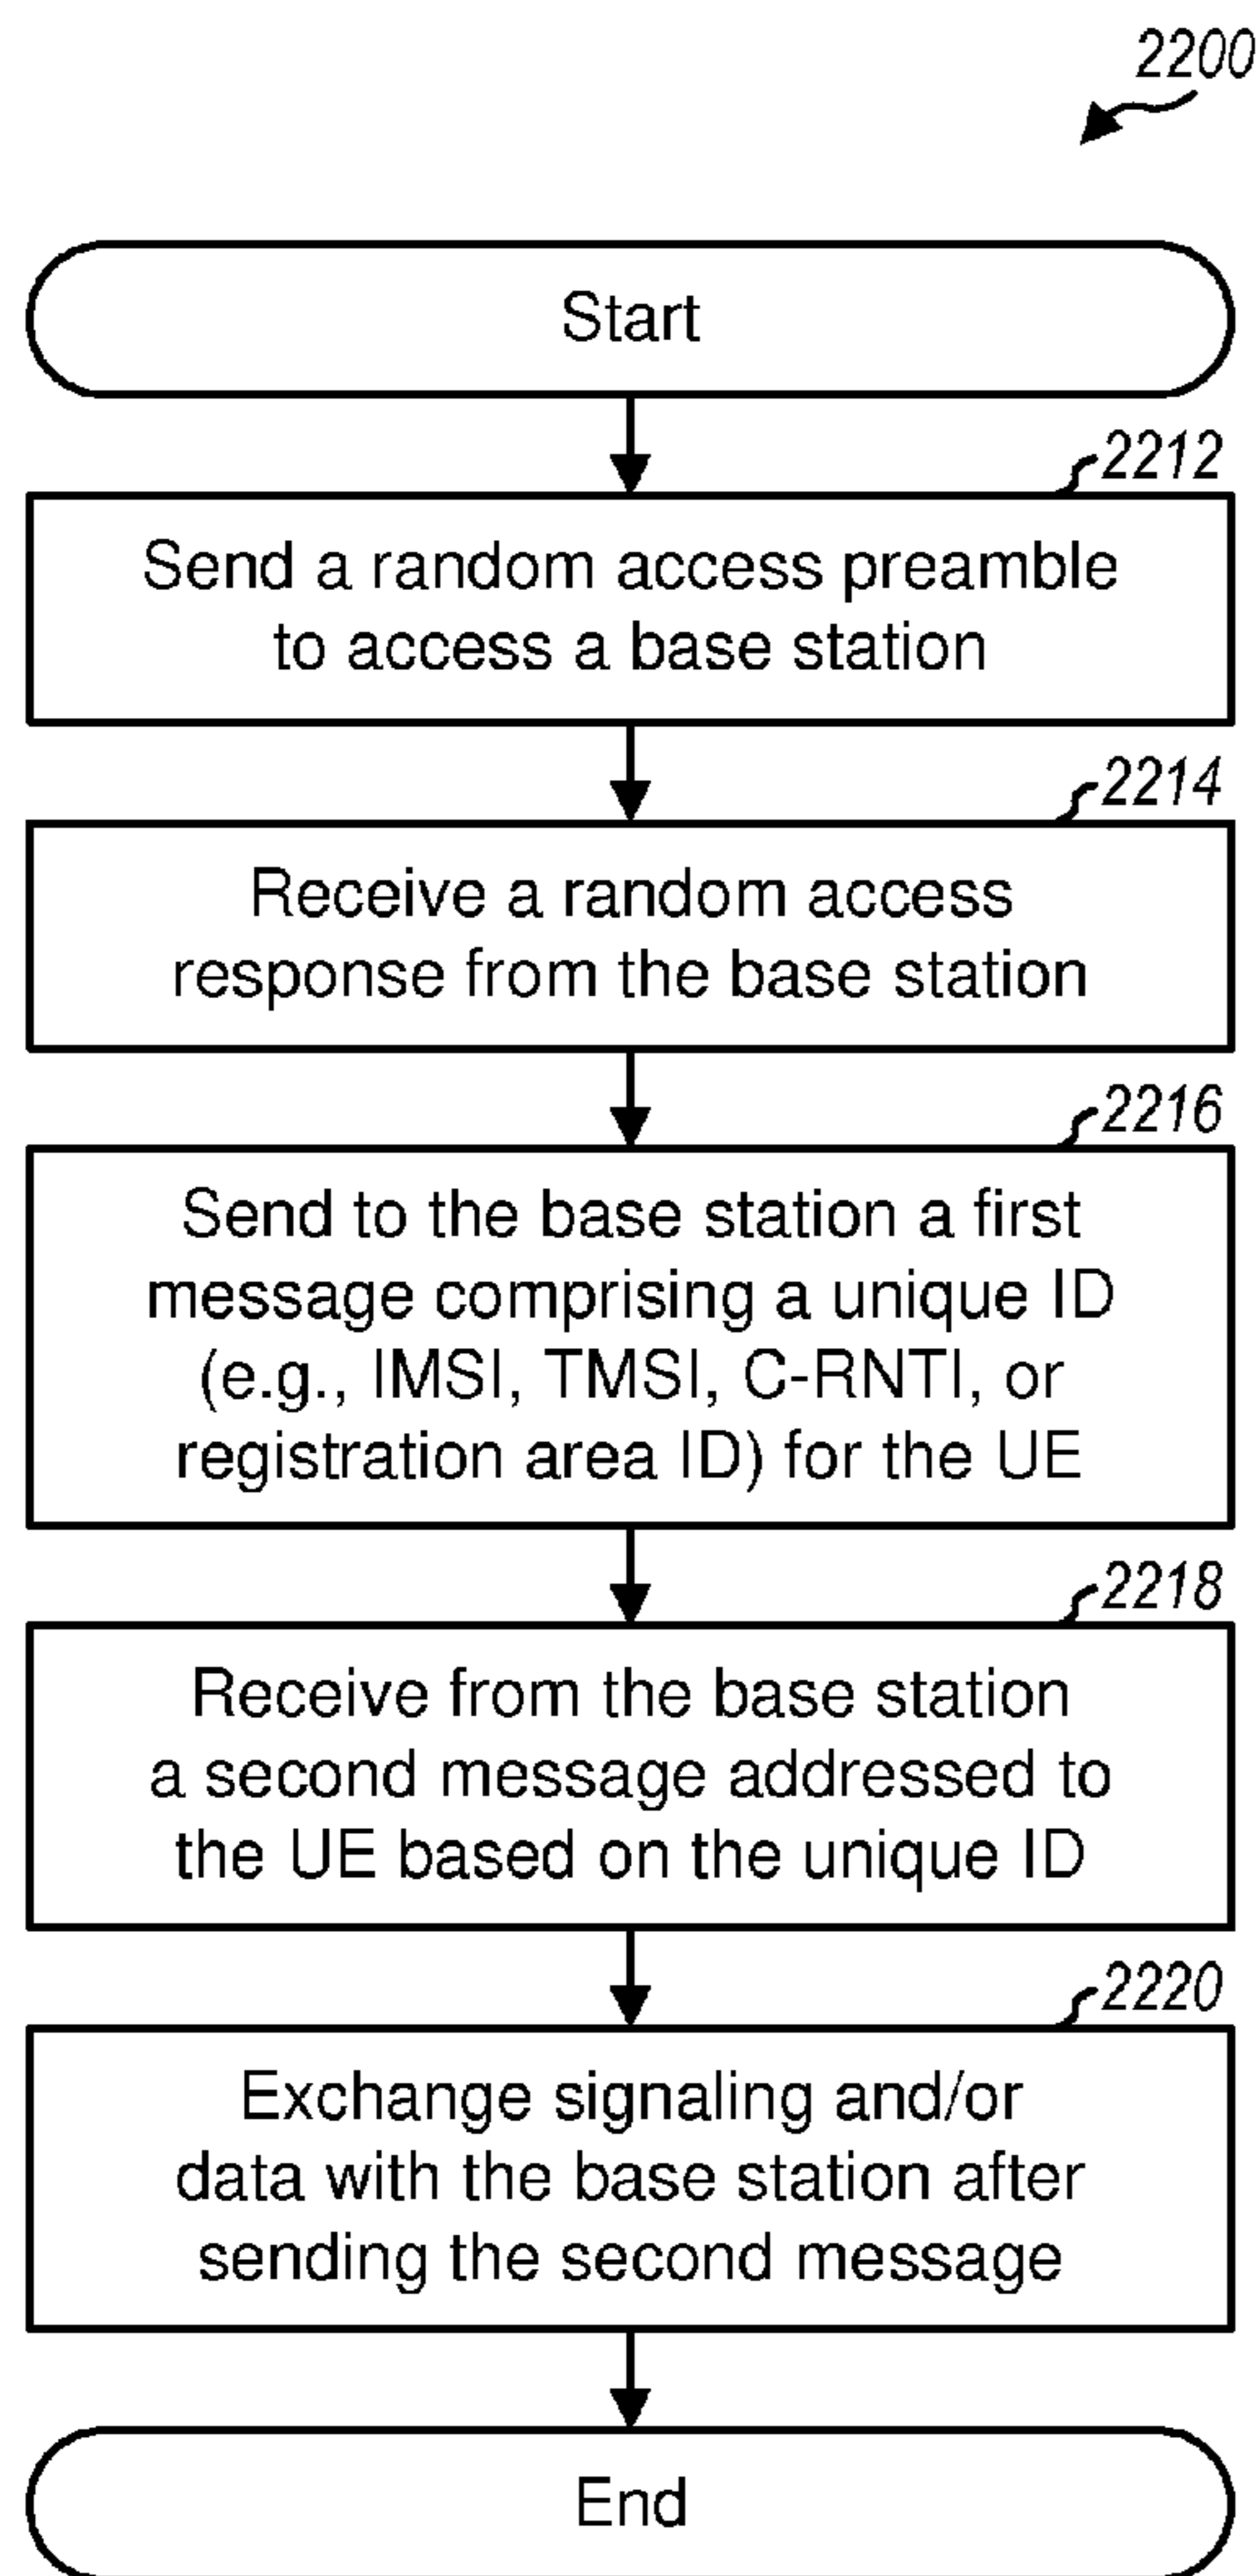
2200

Start

2212
Send a random access preamble to access a base station

2214
Receive a random access response from the base station

2216
Send to the base station a first message comprising a unique ID (e.g., IMSI, TMSI, C-RNTI, or registration area ID) for the UE

2218
Receive from the base station a second message addressed to the UE based on the unique ID

2220
Exchange signaling and/or data with the base station after sending the second message

End